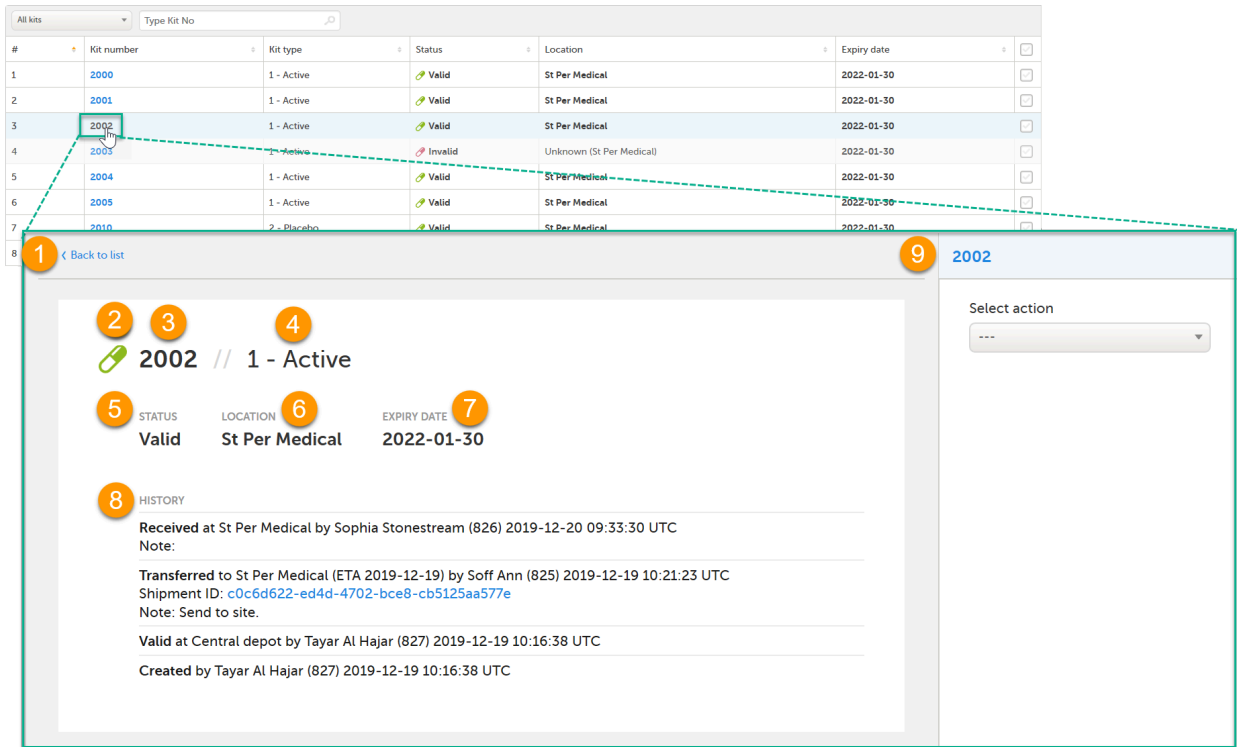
All kits
Type Kit No

| # | Kit number | Kit type | Status | Location | Expiry date |
|---|---|---|---|---|---|
| 1 | 2000 | 1 - Active | Valid | St Per Medical | 2022-01-30 |
| 2 | 2001 | 1 - Active | Valid | St Per Medical | 2022-01-30 |
| 3 | 2002 | 1 - Active | Valid | St Per Medical | 2022-01-30 |
| 4 | 2003 | 1 - Active | Invalid | Unknown (St Per Medical) | 2022-01-30 |
| 5 | 2004 | 1 - Active | Valid | St Per Medical | 2022-01-30 |
| 6 | 2005 | 1 - Active | Valid | St Per Medical | 2022-01-30 |
| 7 | 2010 | 2 - Placebo | Valid | St Per Medical | 2022-01-30 |
| 8 | | | | | |

1 Back to list

9 2002

Select action
---

2 3 4
2002 // 1 - Active

5 STATUS
Valid
LOCATION 6
St Per Medical
EXPIRY DATE 7
2022-01-30

8 HISTORY

Received at St Per Medical by Sophia Stonestream (826) 2019-12-20 09:33:30 UTC
Note:

Transferred to St Per Medical (ETA 2019-12-19) by Soff Ann (825) 2019-12-19 10:21:23 UTC
Shipment ID: c0c6d622-ed4d-4702-bce8-cb5125aa577e
Note: Send to site.

Valid at Central depot by Tayar Al Hajar (827) 2019-12-19 10:16:38 UTC

Created by Tayar Al Hajar (827) 2019-12-19 10:16:38 UTC